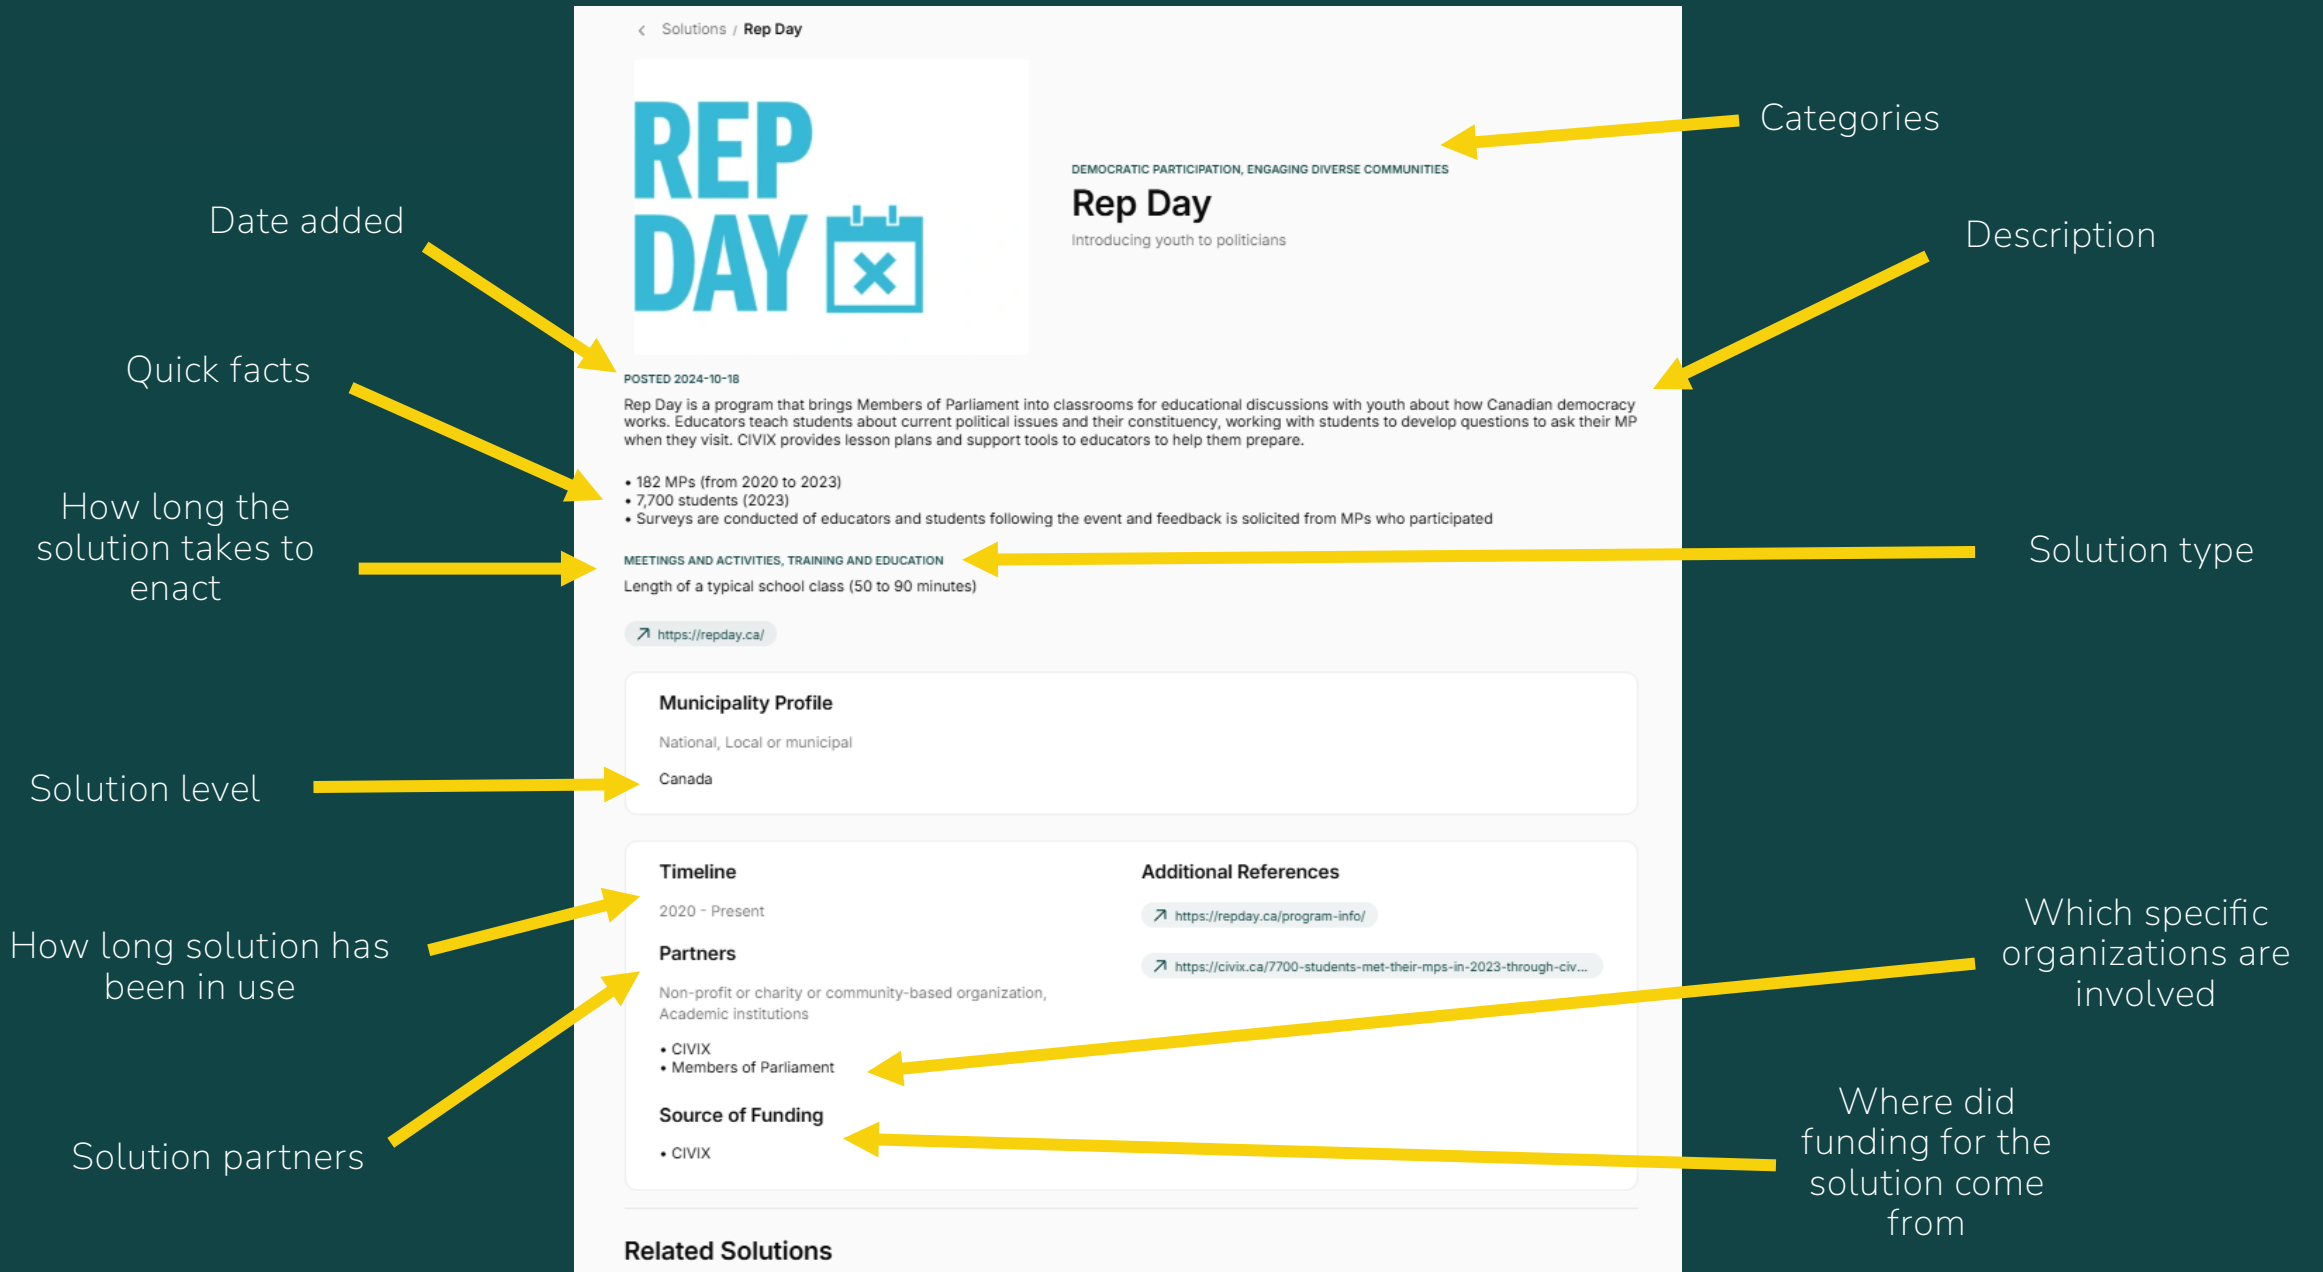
Solutions / Rep Day

REP DAY

DEMOCRATIC PARTICIPATION, ENGAGING DIVERSE COMMUNITIES

Rep Day

Introducing youth to politicians

Categories

Date added

Description

Quick facts

POSTED 2024-10-18

Rep Day is a program that brings Members of Parliament into classrooms for educational discussions with youth about how Canadian democracy works. Educators teach students about current political issues and their constituency, working with students to develop questions to ask their MP when they visit. CIVIX provides lesson plans and support tools to educators to help them prepare.

• 182 MPs (from 2020 to 2023)
• 7,700 students (2023)
• Surveys are conducted of educators and students following the event and feedback is solicited from MPs who participated

How long the solution takes to enact

MEETINGS AND ACTIVITIES, TRAINING AND EDUCATION

Length of a typical school class (50 to 90 minutes)

Solution type

https://repday.ca/

Municipality Profile

National, Local or municipal

Canada

Solution level

Timeline

2020 - Present

Additional References

https://repday.ca/program-info/

https://civix.ca/7700-students-met-their-mps-in-2023-through-civ...

How long solution has been in use

Which specific organizations are involved

Partners

Non-profit or charity or community-based organization, Academic institutions

• CIVIX
• Members of Parliament

Source of Funding

• CIVIX

Solution partners

Where did funding for the solution come from

Related Solutions